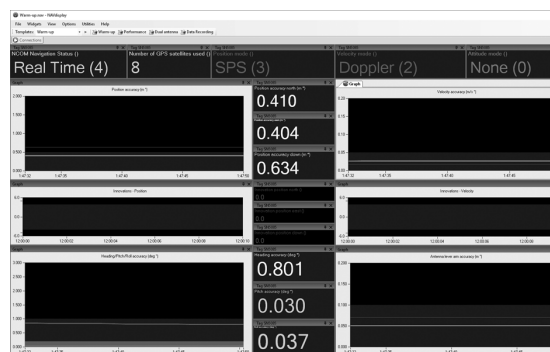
Warm-up.rxw - NAVdisplay

File Widgets View Options Utilities Help

Templates: Warm-up Warm-up Performance Dual antenna Data Recording

Connections

NCOM Navigation Status () | Number of GPS satellites used () | Position mode () | Velocity mode () | Attitude mode ()

Real Time (4) | 8 | SPS (3) | Doppler (2) | None (0)

Graph

Position accuracy (m ¹)

2.000

1.500

1.000

0.500

0.000

1:47:32 1:47:35 1:47:40 1:47:45 1:47:50

Position accuracy north (m ¹)

0.410

0.404

Position accuracy down (m ¹)

0.634

Graph

Velocity accuracy (m ¹)

0.20

0.15

0.10

0.05

0.00

1:47:32 1:47:35 1:47:40 1:47:45

Graph

Innovations - Position

Innovations - Velocity

12:00:00 12:00:02 12:00:04 12:00:06 12:00:08 12:00:10

12:00:00 12:00:02 12:00:04 12:00:06 12:00:08

0.0

0.0

0.0

Graph

Heading/Pitch/Roll accuracy (deg ¹)

2.000

1.500

1.000

0.500

Heading accuracy (deg ¹)

0.801

Pitch accuracy (deg ¹)

0.030

0.037

Antenna lever arm accuracy (m ¹)

0.200

0.150

0.100

0.050